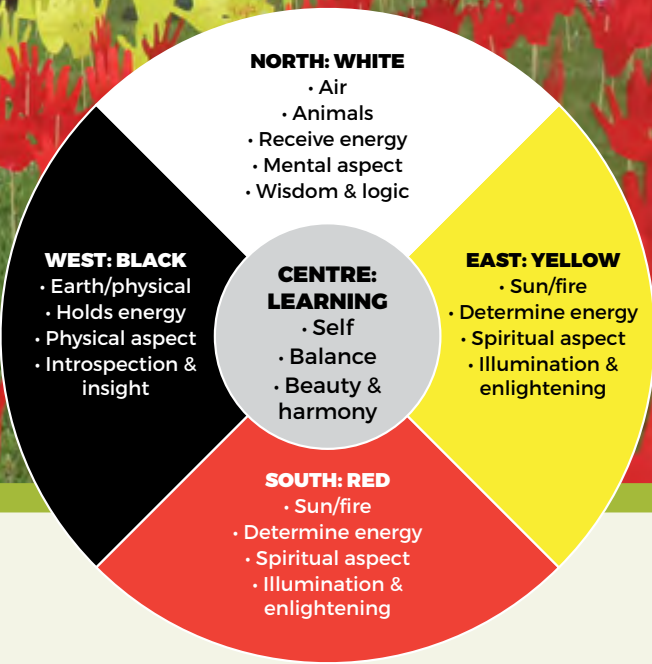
NORTH: WHITE
• Air
• Animals
• Receive energy
• Mental aspect
• Wisdom & logic

WEST: BLACK
• Earth/physical
• Holds energy
• Physical aspect
• Introspection & insight

CENTRE: LEARNING
• Self
• Balance
• Beauty & harmony

EAST: YELLOW
• Sun/fire
• Determine energy
• Spiritual aspect
• Illumination & enlightening

SOUTH: RED
• Sun/fire
• Determine energy
• Spiritual aspect
• Illumination & enlightening